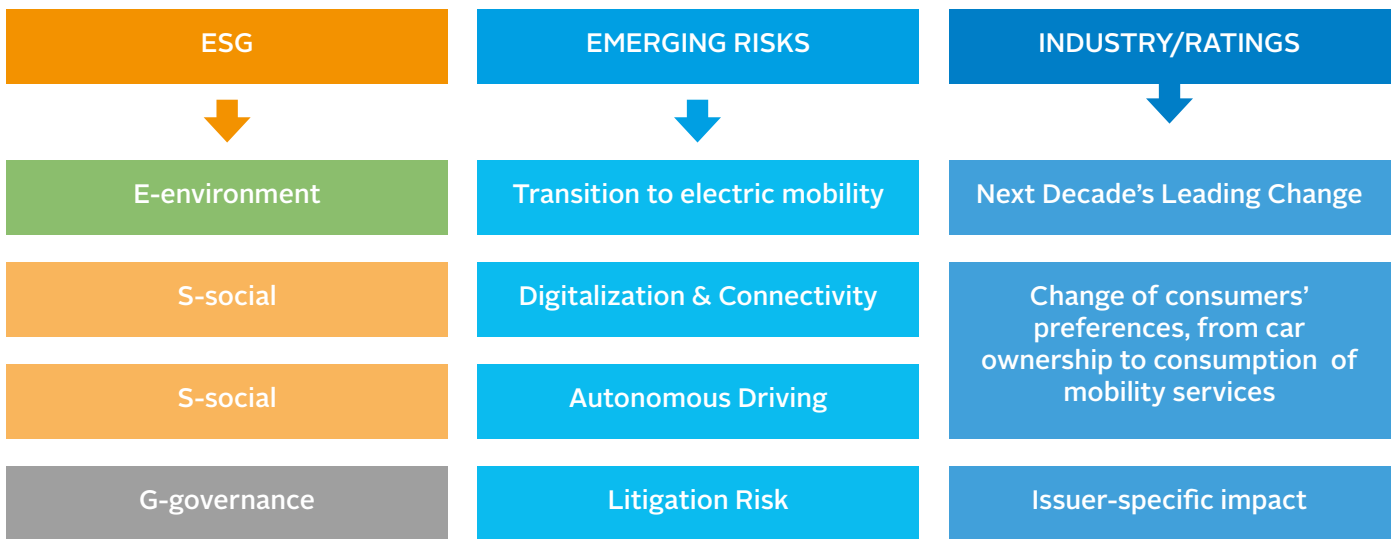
ESG

E-environment

S-social

S-social

G-governance

EMERGING RISKS

Transition to electric mobility

Digitalization & Connectivity

Autonomous Driving

Litigation Risk

INDUSTRY/RATINGS

Next Decade's Leading Change

Change of consumers' preferences, from car ownership to consumption of mobility services

Issuer-specific impact